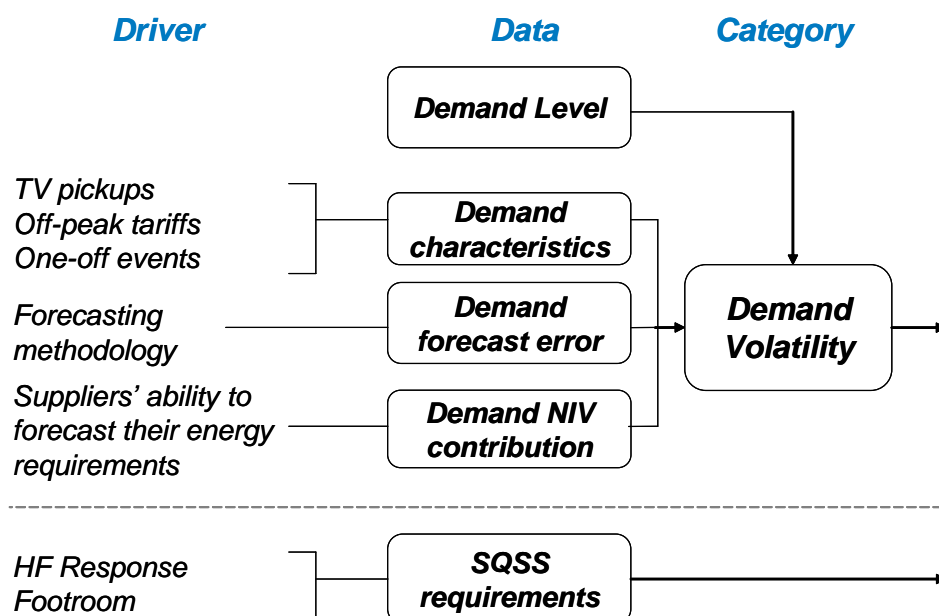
Driver

Data

Category

Demand Level

TV pickups
Off-peak tariffs
One-off events

Demand characteristics

Forecasting methodology

Demand forecast error

Demand Volatility

Suppliers' ability to forecast their energy requirements

Demand NIV contribution

HF Response
Footroom

SQSS requirements